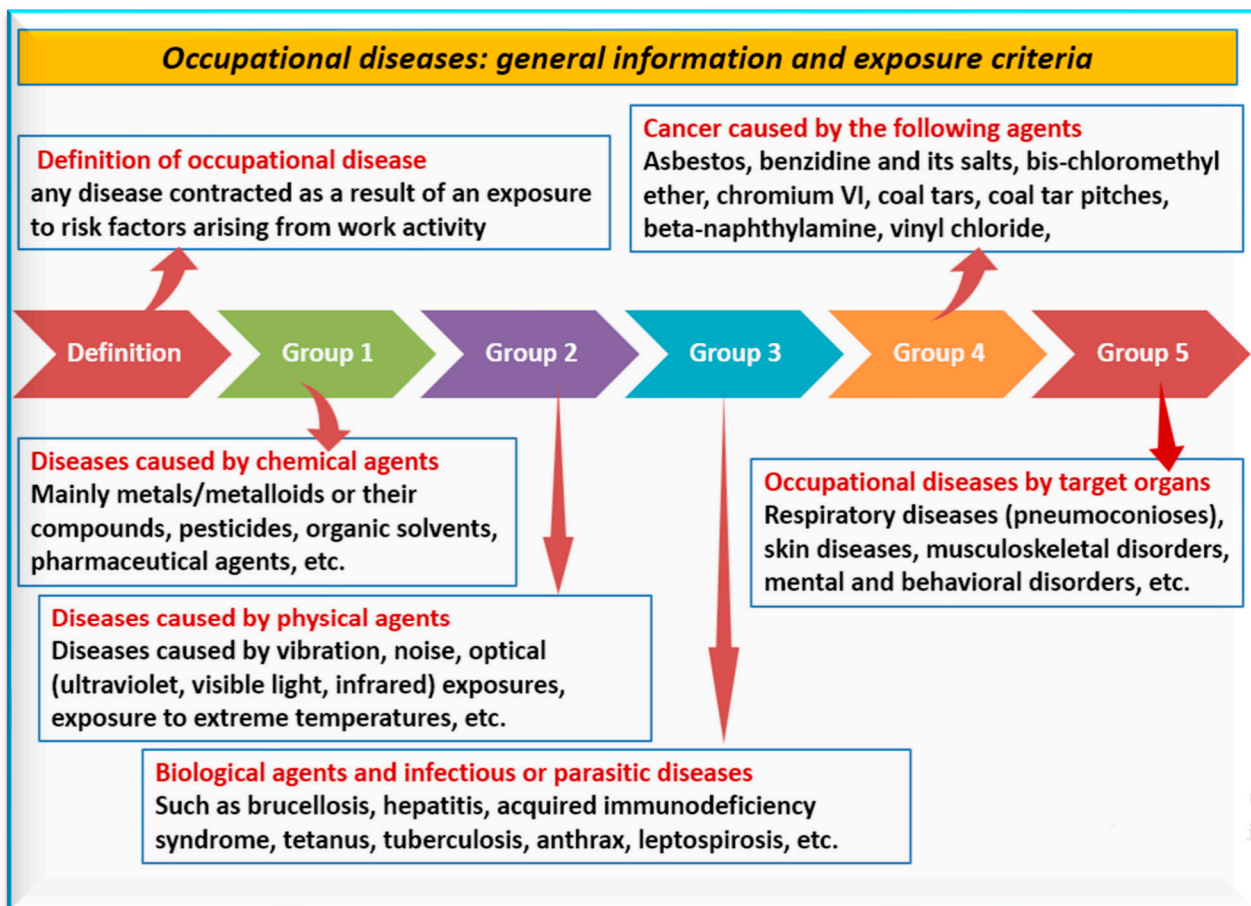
Occupational diseases: general information and exposure criteria

Definition of occupational disease
any disease contracted as a result of an exposure to risk factors arising from work activity

Cancer caused by the following agents
Asbestos, benzidine and its salts, bis-chloromethyl ether, chromium VI, coal tars, coal tar pitches, beta-naphthylamine, vinyl chloride,

Definition
Group 1
Group 2
Group 3
Group 4
Group 5

Diseases caused by chemical agents
Mainly metals/metalloids or their compounds, pesticides, organic solvents, pharmaceutical agents, etc.

Occupational diseases by target organs
Respiratory diseases (pneumoconioses), skin diseases, musculoskeletal disorders, mental and behavioral disorders, etc.

Diseases caused by physical agents
Diseases caused by vibration, noise, optical (ultraviolet, visible light, infrared) exposures, exposure to extreme temperatures, etc.

Biological agents and infectious or parasitic diseases
Such as brucellosis, hepatitis, acquired immunodeficiency syndrome, tetanus, tuberculosis, anthrax, leptospirosis, etc.